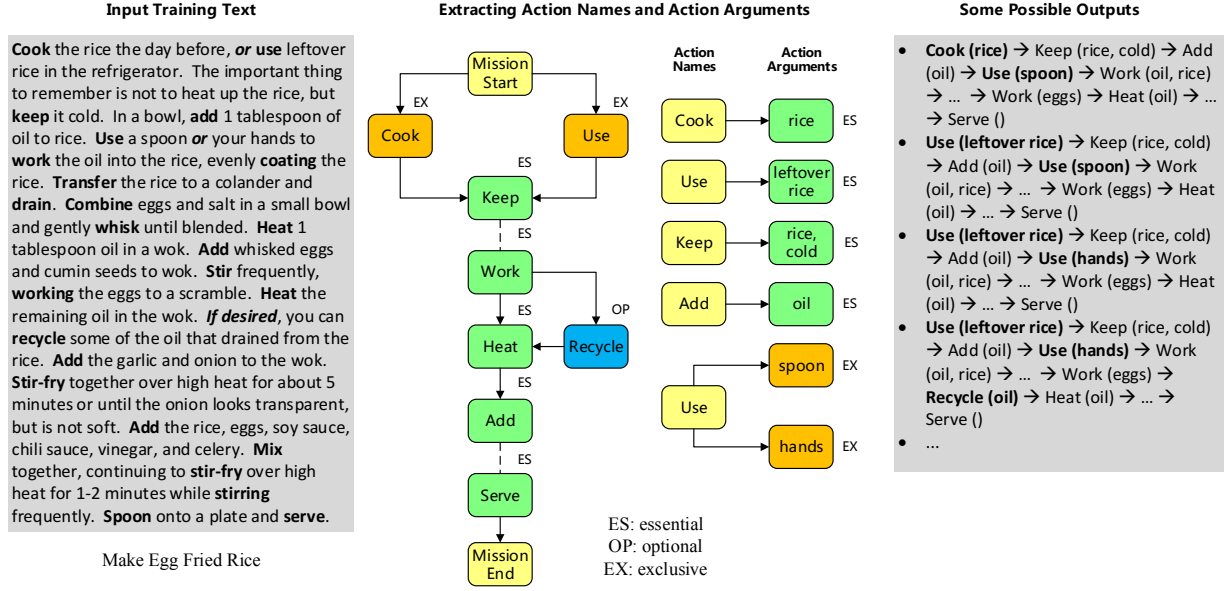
Input Training Text

**Cook** the rice the day before, ***or*** **use** leftover rice in the refrigerator. The important thing to remember is not to heat up the rice, but **keep** it cold. In a bowl, **add** 1 tablespoon of oil to rice. **Use** a spoon ***or*** your hands to **work** the oil into the rice, evenly **coating** the rice. **Transfer** the rice to a colander and **drain**. **Combine** eggs and salt in a small bowl and gently **whisk** until blended. **Heat** 1 tablespoon oil in a wok. **Add** whisked eggs and cumin seeds to wok. **Stir** frequently, **working** the eggs to a scramble. **Heat** the remaining oil in the wok. ***If desired***, you can **recycle** some of the oil that drained from the rice. **Add** the garlic and onion to the wok. **Stir-fry** together over high heat for about 5 minutes or until the onion looks transparent, but is not soft. **Add** the rice, eggs, soy sauce, chili sauce, vinegar, and celery. **Mix** together, continuing to **stir-fry** over high heat for 1-2 minutes while **stirring** frequently. **Spoon** onto a plate and **serve**.

Make Egg Fried Rice

Extracting Action Names and Action Arguments

Mission Start
EX
EX
Cook
Use
ES
Keep
ES
Work
ES
OP
Heat
Recycle
ES
Add
ES
Serve
Mission End

ES: essential
OP: optional
EX: exclusive

Action Names
Action Arguments
Cook
rice
ES
Use
leftover rice
ES
Keep
rice, cold
ES
Add
oil
ES
Use
spoon
EX
hands
EX

Some Possible Outputs

- **Cook (rice)** → Keep (rice, cold) → Add (oil) → **Use (spoon)** → Work (oil, rice) → … → Work (eggs) → Heat (oil) → … → Serve ()
- **Use (leftover rice)** → Keep (rice, cold) → Add (oil) → **Use (spoon)** → Work (oil, rice) → … → Work (eggs) → Heat (oil) → … → Serve ()
- **Use (leftover rice)** → Keep (rice, cold) → Add (oil) → **Use (hands)** → Work (oil, rice) → … → Work (eggs) → Heat (oil) → … → Serve ()
- **Use (leftover rice)** → Keep (rice, cold) → Add (oil) → **Use (hands)** → Work (oil, rice) → … → Work (eggs) → **Recycle (oil)** → Heat (oil) → … → Serve ()
- …